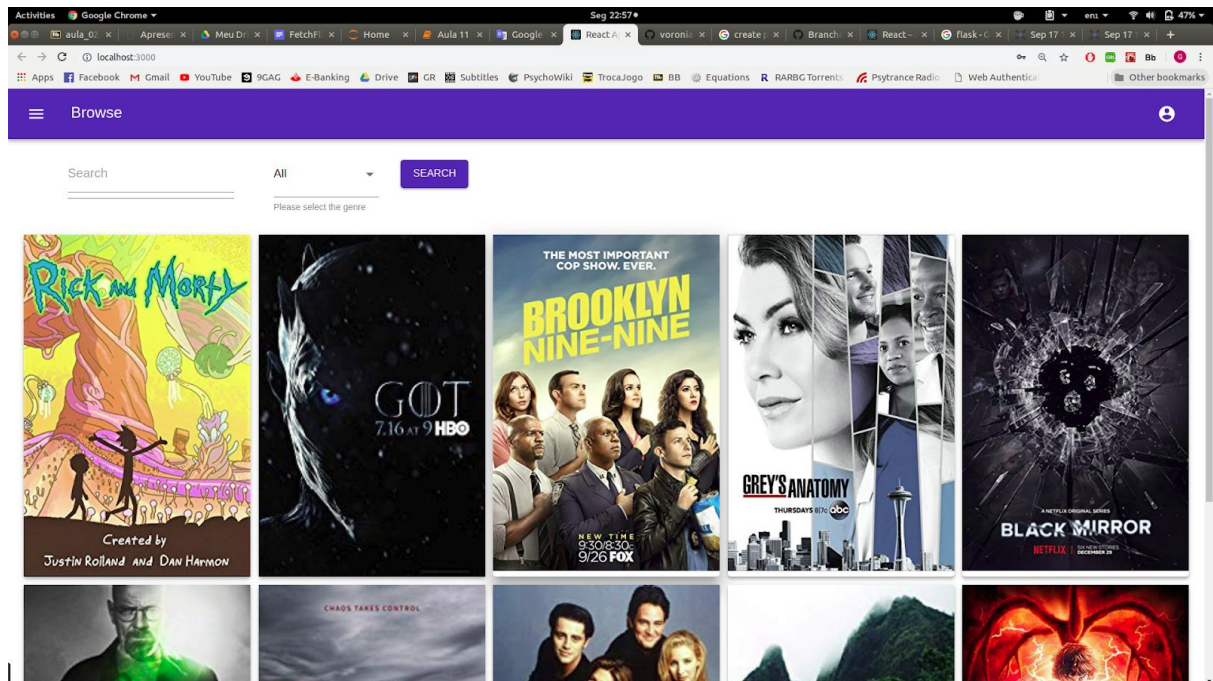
Activities Google Chrome ▾ Seg 22:57 ● en1 ▾ 47% ▾

aula_02 × Apresen × Meu Dr × FetchFl × Home × Aula 11 × Google × React A × voronia × create × Branch × React – × flask - × Sep 17 × Sep 17 × +

localhost:3000

Apps Facebook Gmail YouTube 9GAG E-Banking Drive GR Subtitles PsychoWiki TrocaJogo BB Equations RARBG Torrents Psytrance Radio Web Authentica Other bookmarks

Browse

Search

All

Please select the genre

SEARCH

Rick and Morty
Created by Justin Roiland and Dan Harmon

GOT
7.16 AT 9 HBO

THE MOST IMPORTANT COP SHOW. EVER.
BROOKLYN NINE-NINE
NEW TIME 9:30|8:30c 9/26 FOX

GREY'S ANATOMY
THURSDAYS 8|7c abc

A NETFLIX ORIGINAL SERIES
BLACK MIRROR
NETFLIX | SIX NEW STORIES DECEMBER 29

CHAOS TAKES CONTROL